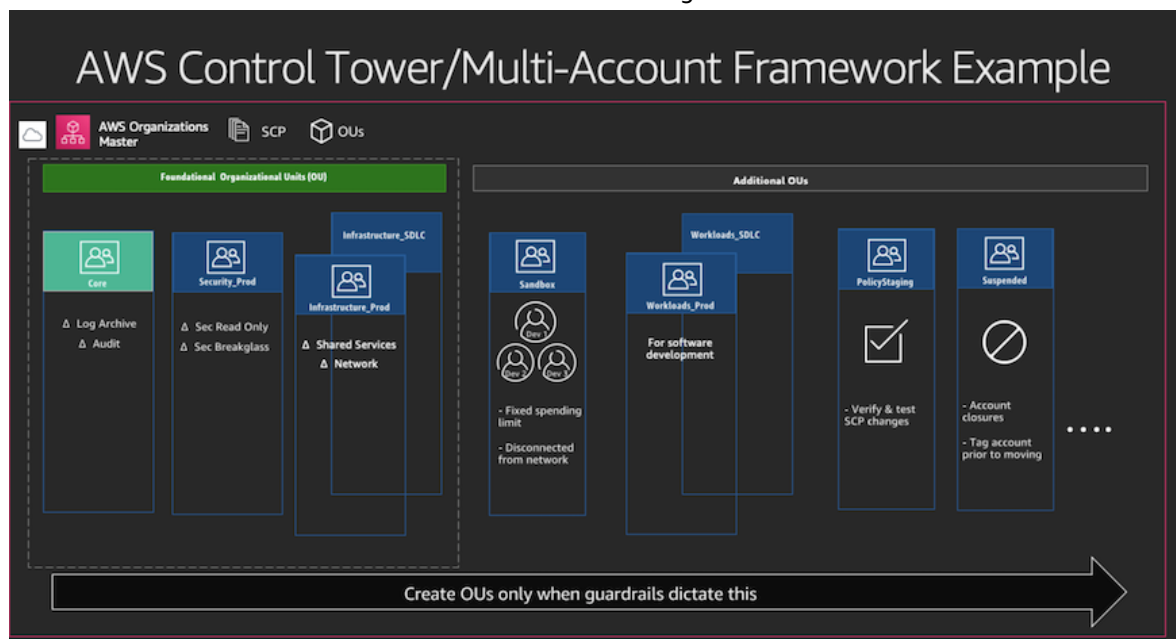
AWS Control Tower/Multi-Account Framework Example

AWS Organizations Master

SCP

OUs

Foundational Organizational Units (OU)

Additional OUs

Core

Δ Log Archive

Δ Audit

Security_Prod

Δ Sec Read Only

Δ Sec Breakglass

Infrastructure_SDLC

Infrastructure_Prod

Δ Shared Services

Δ Network

Sandbox

Dev 1

Dev 2

Dev 3

- Fixed spending limit

- Disconnected from network

Workloads_SDLC

Workloads_Prod

For software development

PolicyStaging

- Verify & test SCP changes

Suspended

- Account closures

- Tag account prior to moving

....

Create OUs only when guardrails dictate this